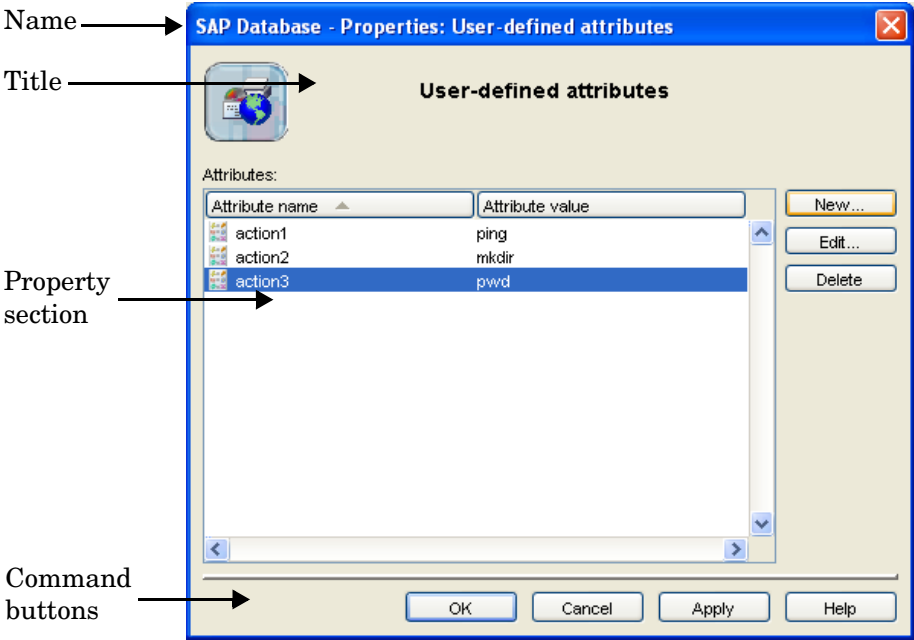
Name

SAP Database - Properties: User-defined attributes

Title

User-defined attributes

Attributes:

| Attribute name | Attribute value |
|---|---|
| action1 | ping |
| action2 | mkdir |
| action3 | pwd |

New...

Edit...

Delete

Property section

Command buttons

OK

Cancel

Apply

Help